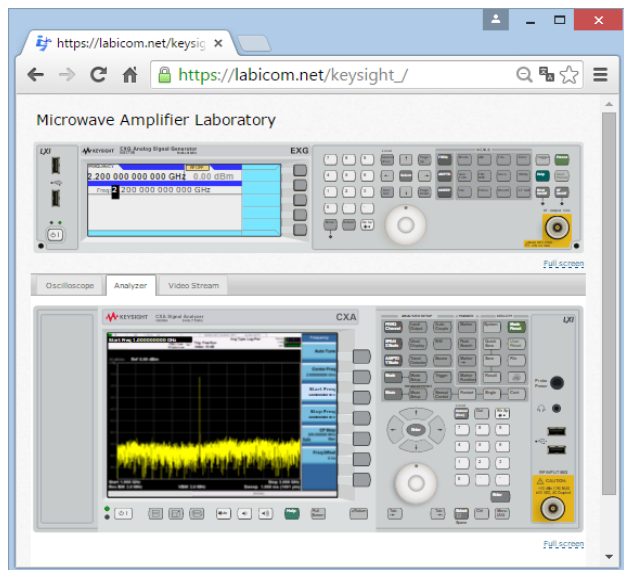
https://labicom.net/keysig

https://labicom.net/keysight_/

Microwave Amplifier Laboratory

LXI

KEYSIGHT EXG Analog Signal Generator

EXG

2 200 000 000 000 GHz 0.00 dBm

2 200 000 000 000 GHz

Full screen

Oscilloscope

Analyzer

Video Stream

KEYSIGHT CXA Signal Analyzer

CXA

LXI

Full screen